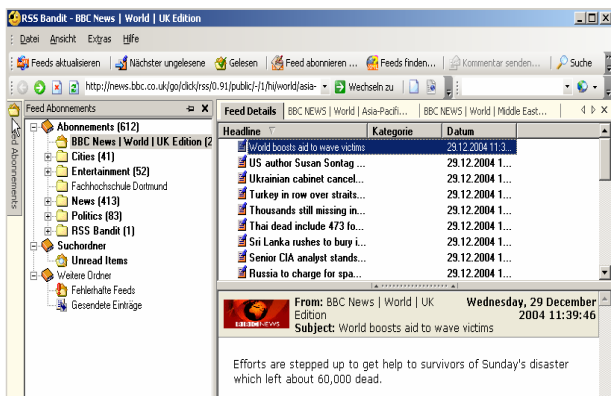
RSS Bandit - BBC News | World | UK Edition

Datei Ansicht Extras Hilfe

Feeds aktualisieren | Nächster ungelesene | Gelesen | Feed abonnieren ... | Feeds finden... | Kommentar senden... | Suche

http://news.bbc.co.uk/go/click/rss/0.91/public/-/1/hi/world/asia- | Wechseln zu

Feed Abonnements

Feed Abonnements

Abonnements (612)
BBC News | World | UK Edition (2
Cities (41)
Entertainment (52)
Fachhochschule Dortmund
News (413)
Politics (83)
RSS Bandit (1)
Suchordner
Unread Items
Weitere Ordner
Fehlerhalte Feeds
Gesendete Einträge

Feed Details | BBC NEWS | World | Asia-Pacifi... | BBC NEWS | World | Middle East...

| Headline | Kategorie | Datum |
|---|---|---|
| World boosts aid to wave victims | | 29.12.2004 11:3... |
| US author Susan Sontag ... | | 29.12.2004 1... |
| Ukrainian cabinet cancel... | | 29.12.2004 1... |
| Turkey in row over straits... | | 29.12.2004 1... |
| Thousands still missing in... | | 29.12.2004 1... |
| Thai dead include 473 fo... | | 29.12.2004 1... |
| Sri Lanka rushes to bury i... | | 29.12.2004 1... |
| Senior CIA analyst stands... | | 29.12.2004 1... |
| Russia to charge for spa... | | 29.12.2004 1... |

BBC NEWS

From: BBC News | World | UK Edition
Subject: World boosts aid to wave victims

Wednesday, 29 December 2004 11:39:46

Efforts are stepped up to get help to survivors of Sunday's disaster which left about 60,000 dead.